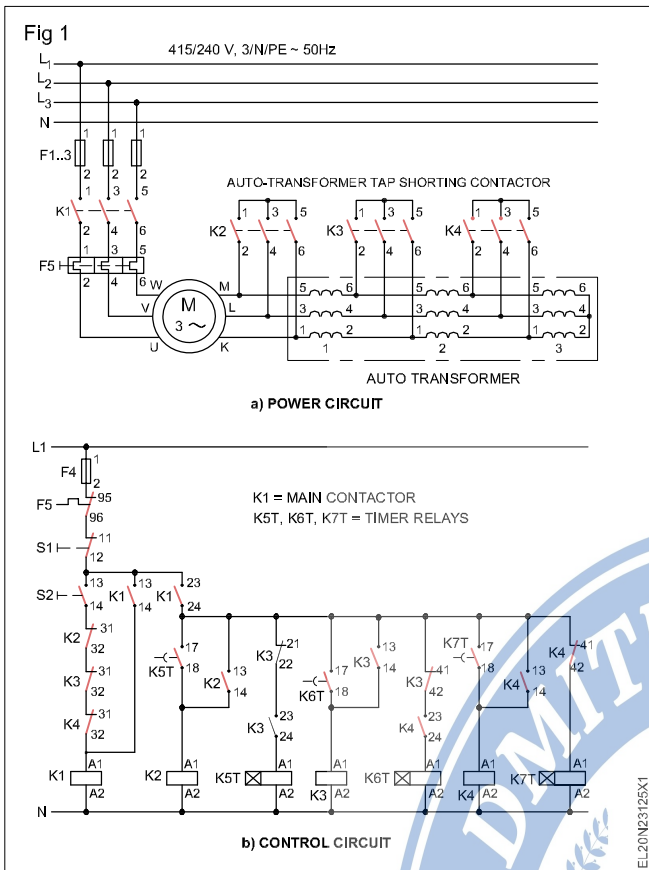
Fig 1

415/240 V, 3/N/PE ~ 50Hz

$L_1$
$L_2$
$L_3$
N

F1..3
1 1 1
2 2 2
1 3 5
K1
2 4 6
1 3 5
F5
2 4 6

AUTO-TRANSFORMER TAP SHORTING CONTACTOR

K2 1 3 5 2 4 6
K3 1 3 5 2 4 6
K4 1 3 5 2 4 6

M
3 ~
W M
V L
U K

5 6 3 4 1 2
5 6 3 4 1 2
5 6 3 4 1 2
1 2 3

AUTO TRANSFORMER

a) POWER CIRCUIT

L1
F4 1 2
F5 95 96
S1 11 12
S2 13 14
K1 13 14
K1 23 24
K2 31 32
K3 31 32
K4 31 32
K5T 17 18
K2 13 14
K3 21 22
K3 23 24
K6T 17 18
K3 13 14
K3 41 42
K4 23 24
K7T 17 18
K4 13 14
K4 41 42

K1 = MAIN CONTACTOR
K5T, K6T, K7T = TIMER RELAYS

K1 A1 A2
K2 A1 A2
K5T A1 A2
K3 A1 A2
K6T A1 A2
K4 A1 A2
K7T A1 A2

N

b) CONTROL CIRCUIT

EL20N23125X1